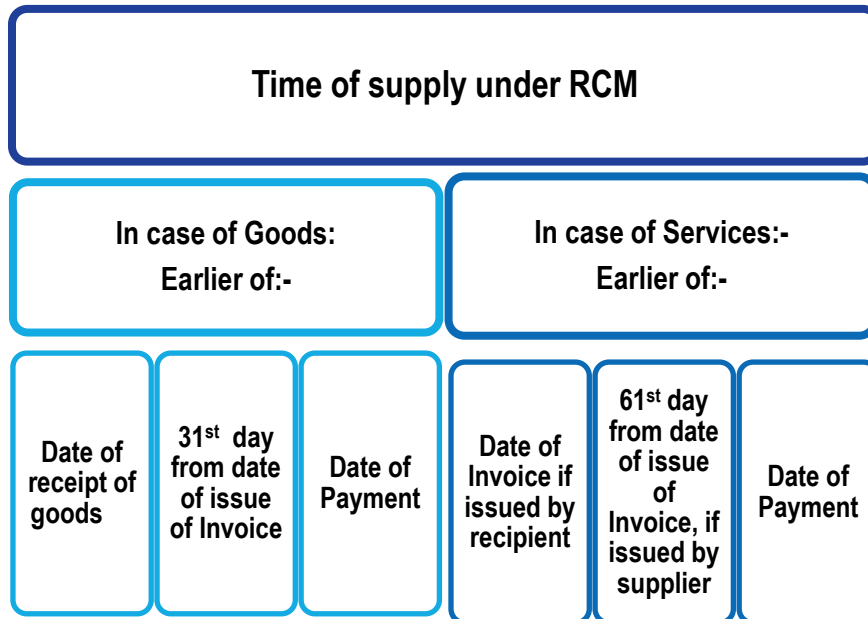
Time of supply under RCM

In case of Goods:
Earlier of:-

In case of Services:-
Earlier of:-

Date of receipt of goods

$31^{st}$ day from date of issue of Invoice

Date of Payment

Date of Invoice if issued by recipient

$61^{st}$ day from date of issue of Invoice, if issued by supplier

Date of Payment